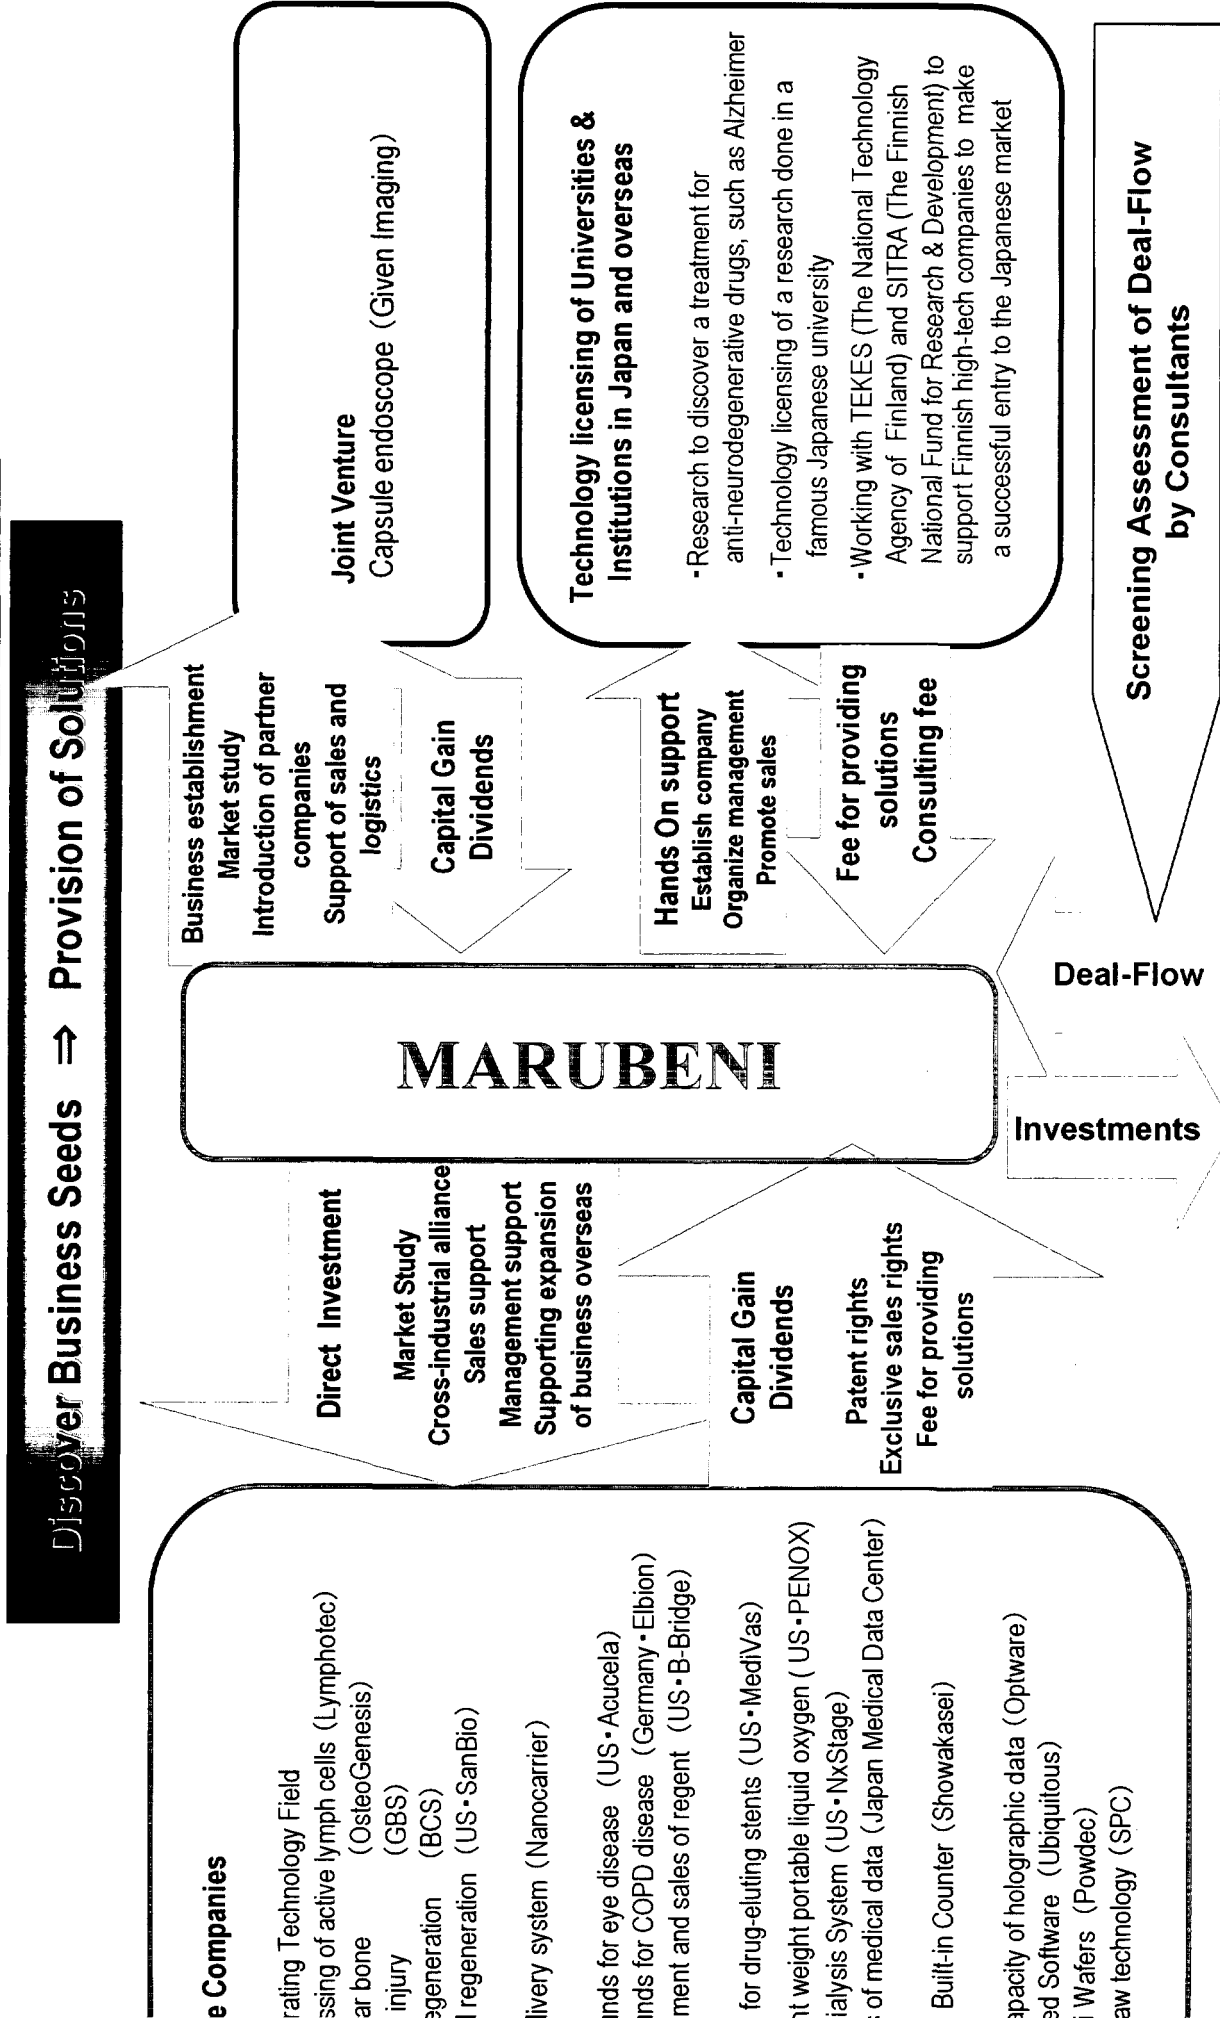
Discover Business Seeds ⇒ Provision of Solutions

e Companies

rating Technology Field
ssing of active lymph cells（Lymphotec)
ar bone （OsteoGenesis)
injury （GBS)
egeneration （BCS)
l regeneration （US・SanBio)

livery system（Nanocarrier)

nds for eye disease （US・Acucela)
nds for COPD disease （Germany・Elbion)
ment and sales of regent （US・B-Bridge)

for drug-eluting stents (US・MediVas)
t weight portable liquid oxygen ( US・PENOX)
ialysis System（US・NxStage)
s of medical data（Japan Medical Data Center)

Built-in Counter（Showakasei)

apacity of holographic data（Optware)
ed Software （Ubiquitous)
i Wafers （Powdec)
aw technology（SPC)

Direct Investment

Market Study
Cross-industrial alliance
Sales support
Management support
Supporting expansion of business overseas

Capital Gain
Dividends

Patent rights
Exclusive sales rights
Fee for providing solutions

MARUBENI

Investments

Deal-Flow

Business establishment
Market study
Introduction of partner companies
Support of sales and logistics

Capital Gain
Dividends

Joint Venture
Capsule endoscope（Given Imaging)

Hands On support
Establish company
Organize management
Promote sales

Fee for providing solutions
Consulting fee

Technology licensing of Universities & Institutions in Japan and overseas

・Research to discover a treatment for anti-neurodegenerative drugs, such as Alzheimer
・Technology licensing of a research done in a famous Japanese university
・Working with TEKES (The National Technology Agency of Finland) and SITRA (The Finnish National Fund for Research & Development) to support Finnish high-tech companies to make a successful entry to the Japanese market

Screening Assessment of Deal-Flow by Consultants